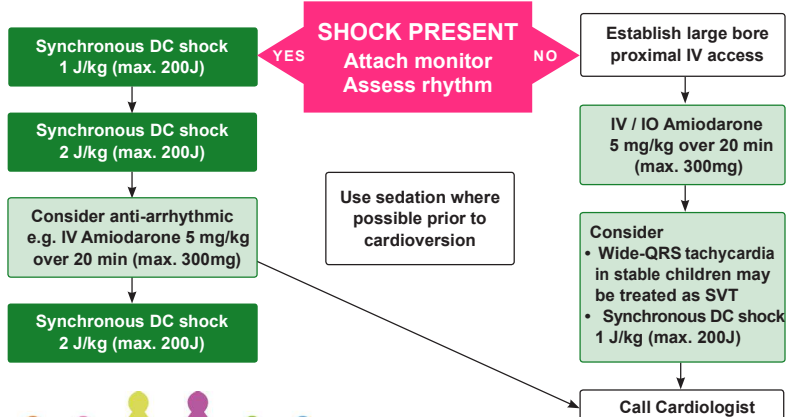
SHOCK PRESENT
Attach monitor
Assess rhythm

YES

NO

Synchronous DC shock
1 J/kg (max. 200J)

Synchronous DC shock
2 J/kg (max. 200J)

Consider anti-arrhythmic
e.g. IV Amiodarone 5 mg/kg
over 20 min (max. 300mg)

Synchronous DC shock
2 J/kg (max. 200J)

Use sedation where possible prior to cardioversion

Establish large bore proximal IV access

IV / IO Amiodarone
5 mg/kg over 20 min
(max. 300mg)

Consider
• Wide-QRS tachycardia in stable children may be treated as SVT
• Synchronous DC shock 1 J/kg (max. 200J)

Call Cardiologist